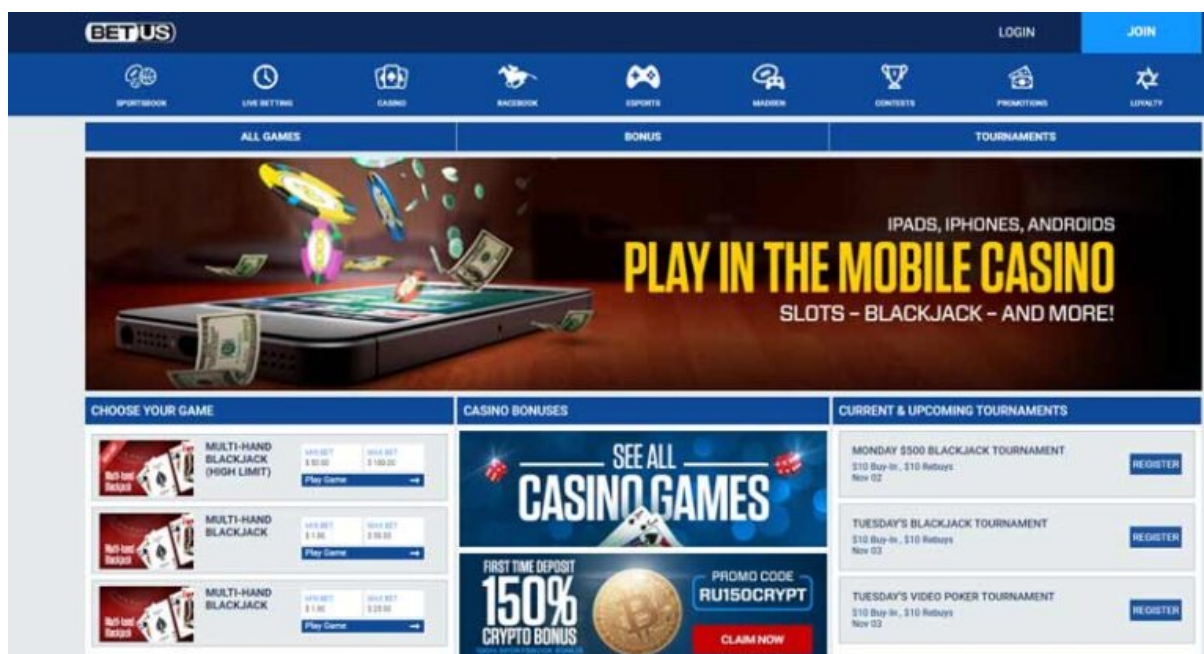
BETUS

LOGIN

JOIN

SPORTSBOOK

LIVE BETTING

CASINO

RACEBOOK

ESPORTS

MADDEN

CONTESTS

PROMOTIONS

LOYALTY

ALL GAMES

BONUS

TOURNAMENTS

IPADS, IPHONES, ANDROIDS

PLAY IN THE MOBILE CASINO

SLOTS – BLACKJACK – AND MORE!

CHOOSE YOUR GAME

MULTI-HAND BLACKJACK (HIGH LIMIT)

MIN BET $50.00

MAX BET $100.00

Play Game

MULTI-HAND BLACKJACK

MIN BET $1.00

MAX BET $10.00

Play Game

MULTI-HAND BLACKJACK

MIN BET $1.00

MAX BET $25.00

Play Game

CASINO BONUSES

SEE ALL CASINO GAMES

FIRST TIME DEPOSIT 150% CRYPTO BONUS

PROMO CODE RU150CRYPT

CLAIM NOW

CURRENT & UPCOMING TOURNAMENTS

MONDAY $500 BLACKJACK TOURNAMENT

$10 Buy-in, $10 Rebuys

Nov 02

REGISTER

TUESDAY'S BLACKJACK TOURNAMENT

$10 Buy-in, $10 Rebuys

Nov 03

REGISTER

TUESDAY'S VIDEO POKER TOURNAMENT

$10 Buy-in, $10 Rebuys

Nov 03

REGISTER